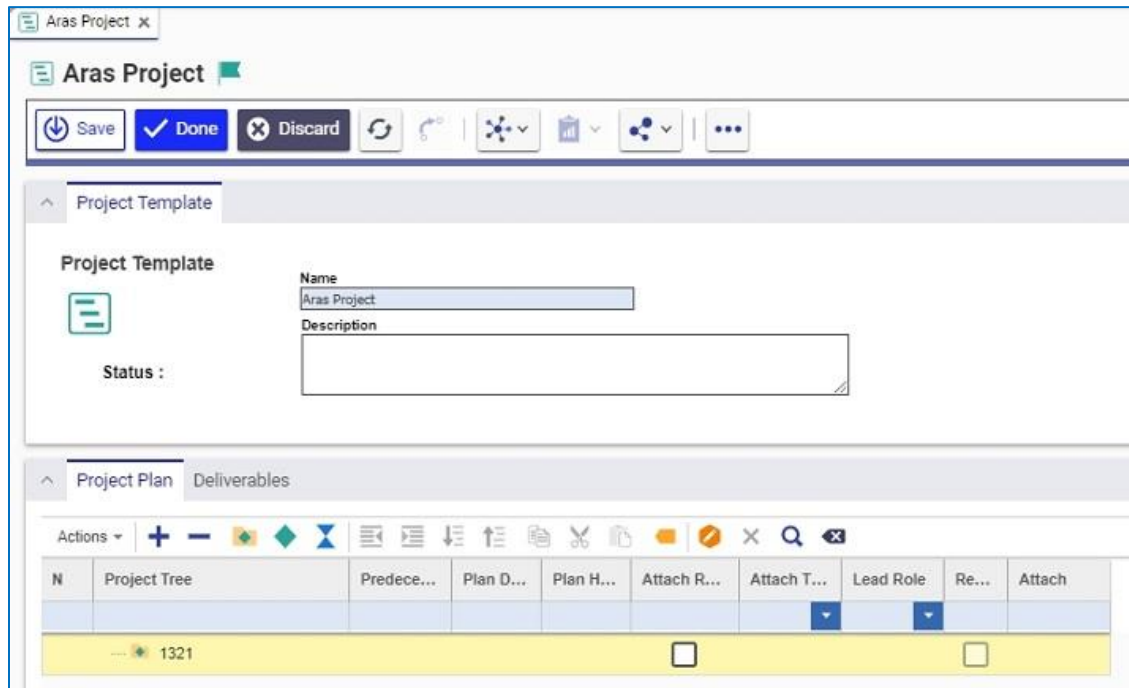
Aras Project ×

Aras Project

Save Done Discard

Project Template

Project Template

Name
Aras Project
Description

Status :

Project Plan Deliverables

Actions

| N | Project Tree | Predece... | Plan D... | Plan H... | Attach R... | Attach T... | Lead Role | Re... | Attach |
|---|---|---|---|---|---|---|---|---|---|
| | | | | | | | | | |
| | 1321 | | | | | | | | |